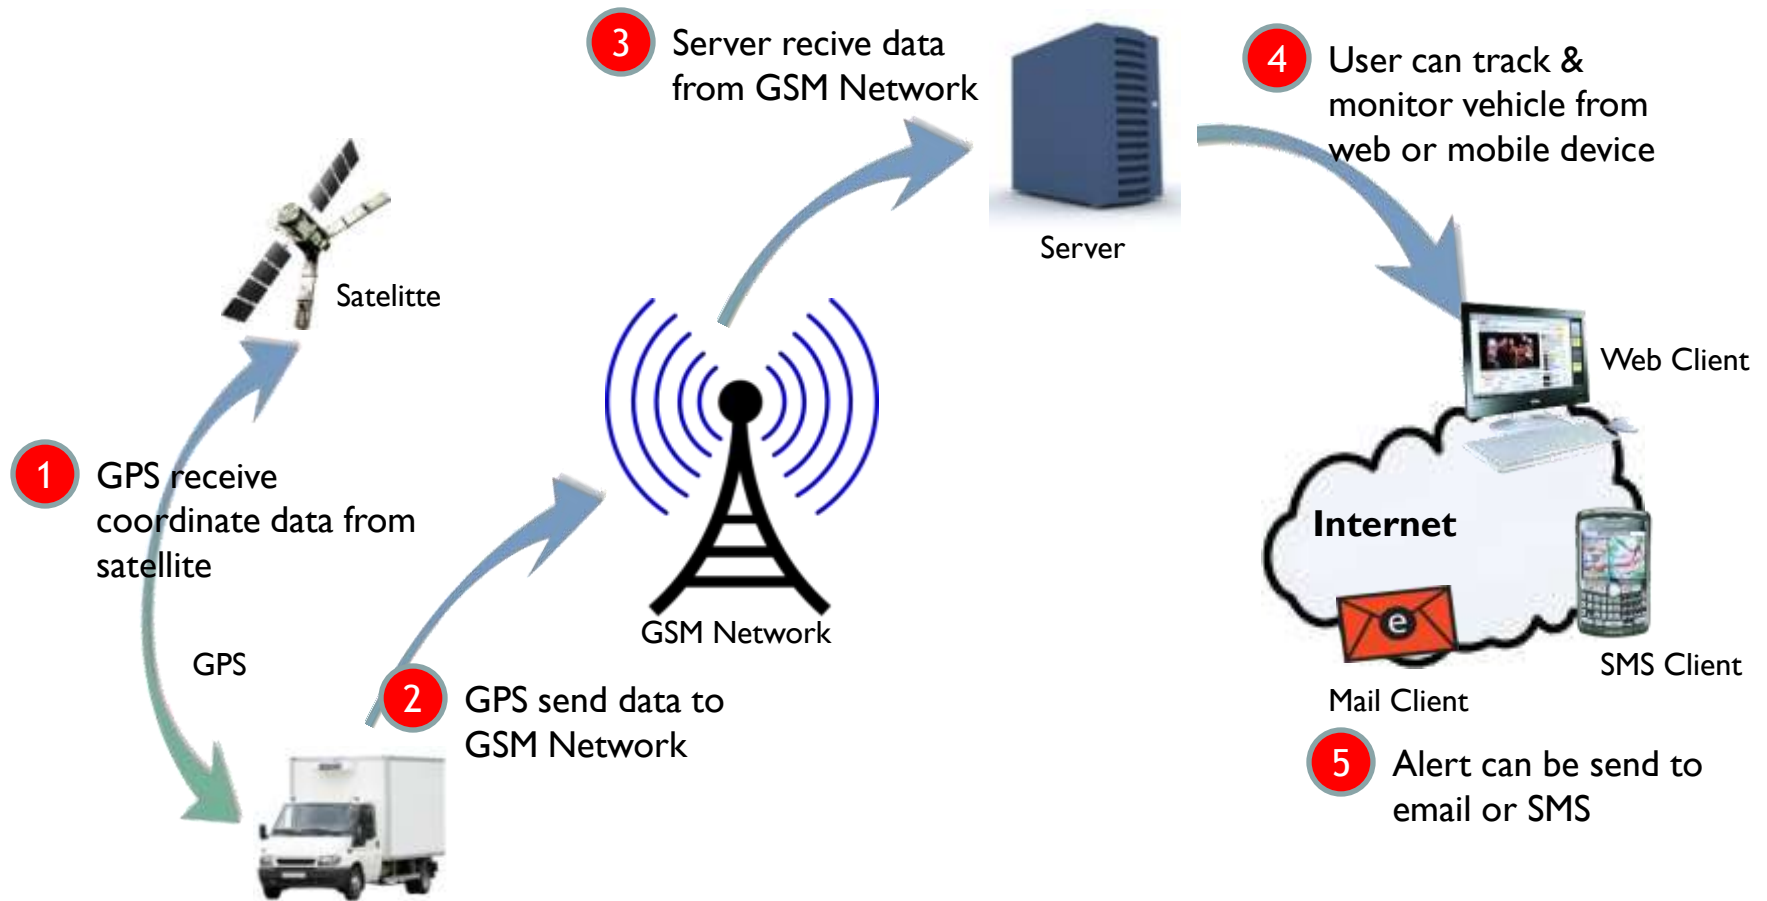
3 Server recive data from GSM Network

Server

4 User can track & monitor vehicle from web or mobile device

Satelitte

Web Client

1 GPS receive coordinate data from satellite

GSM Network

Internet

GPS

SMS Client

2 GPS send data to GSM Network

Mail Client

5 Alert can be send to email or SMS